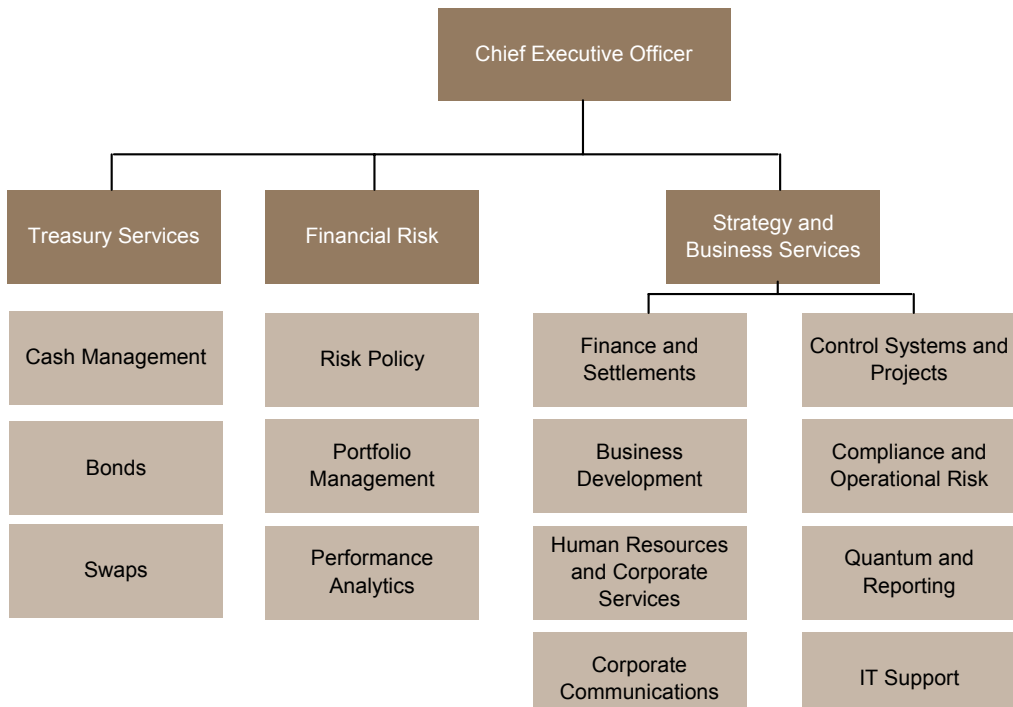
Chief Executive Officer

Treasury Services

Cash Management

Bonds

Swaps

Financial Risk

Risk Policy

Portfolio Management

Performance Analytics

Strategy and Business Services

Finance and Settlements

Business Development

Human Resources and Corporate Services

Corporate Communications

Control Systems and Projects

Compliance and Operational Risk

Quantum and Reporting

IT Support